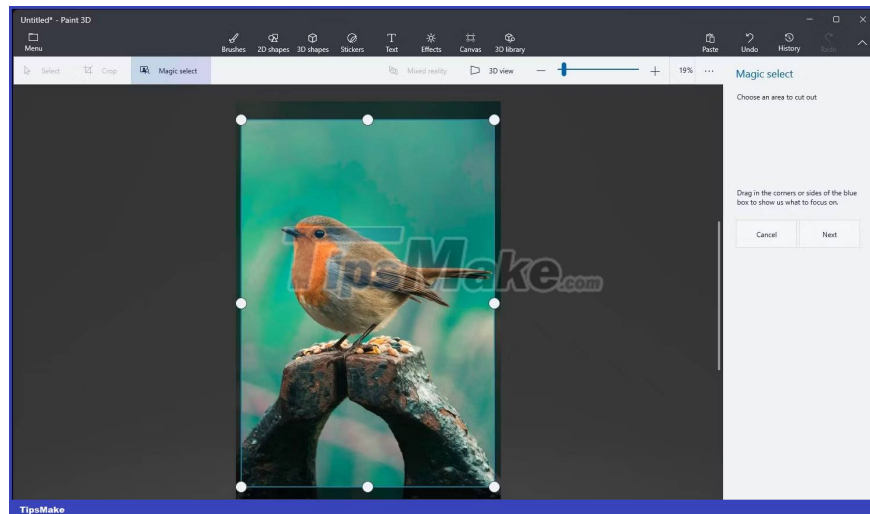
Untitled* - Paint 3D

Menu

Brushes 2D shapes 3D shapes Stickers Text Effects Canvas 3D library

Paste Undo History Redo

Select Crop Magic select

Mixed reality 3D view 19% ···

Magic select

Choose an area to cut out

Drag in the corners or sides of the blue box to show us what to focus on.

Cancel Next

TipsMake.com

TipsMake